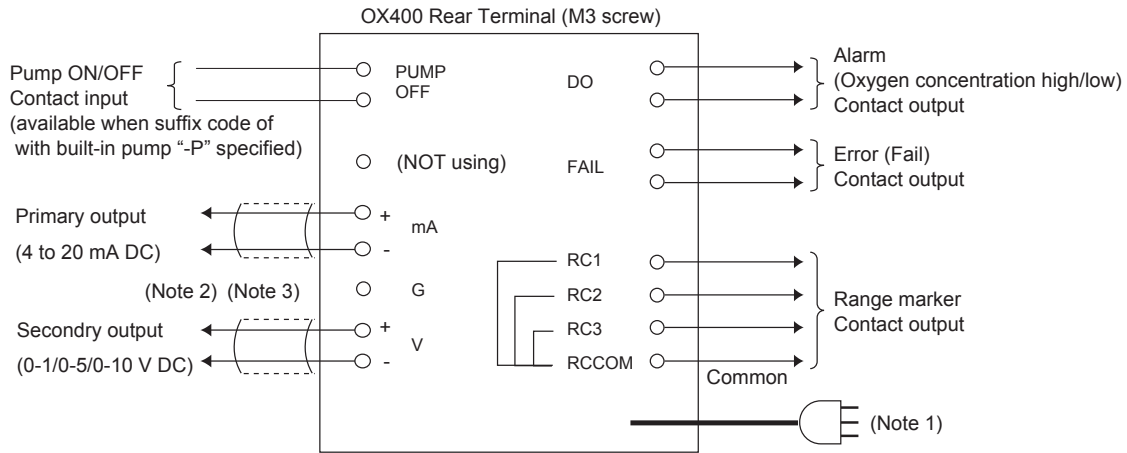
OX400 Rear Terminal (M3 screw)

Pump ON/OFF
Contact input
(available when suffix code of with built-in pump "-P" specified)

PUMP
OFF

(NOT using)

Primary output
(4 to 20 mA DC)

+
mA
-

(Note 2) (Note 3)

G

Secondry output
(0-1/0-5/0-10 V DC)

+
V
-

DO

Alarm
(Oxygen concentration high/low)
Contact output

FAIL

Error (Fail)
Contact output

RC1
RC2
RC3
RCCOM

Range marker
Contact output

Common

(Note 1)